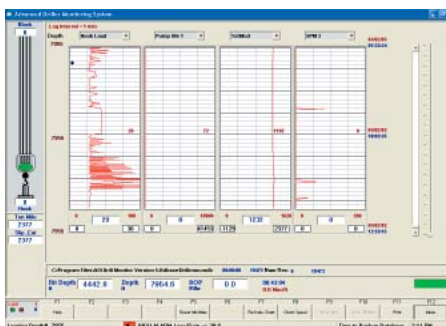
Advanced Driller Monitoring System

Block
8

Log Interval = 1 min

Depth Hook Load Pump Str 1 StdMud SPM 2

7900

7950

Hook

Ton Mile
2377
Slip_Cut
2377

0 20 80
0 0 10000
0 1230 1420
0 0 20

C:\Program Files\ACS\Drill Monitor Version 5\Ddrma\Ddrma.mdb

Bit Depth
4442.8
Depth
7954.0
ROP
0.0

F1 Help
F2
F3
F4
F5 Reset Min/Max
F6
F7 Pick-Up Chart
F8 Check Speed
F9
F10
F11 Print
F12 Menu